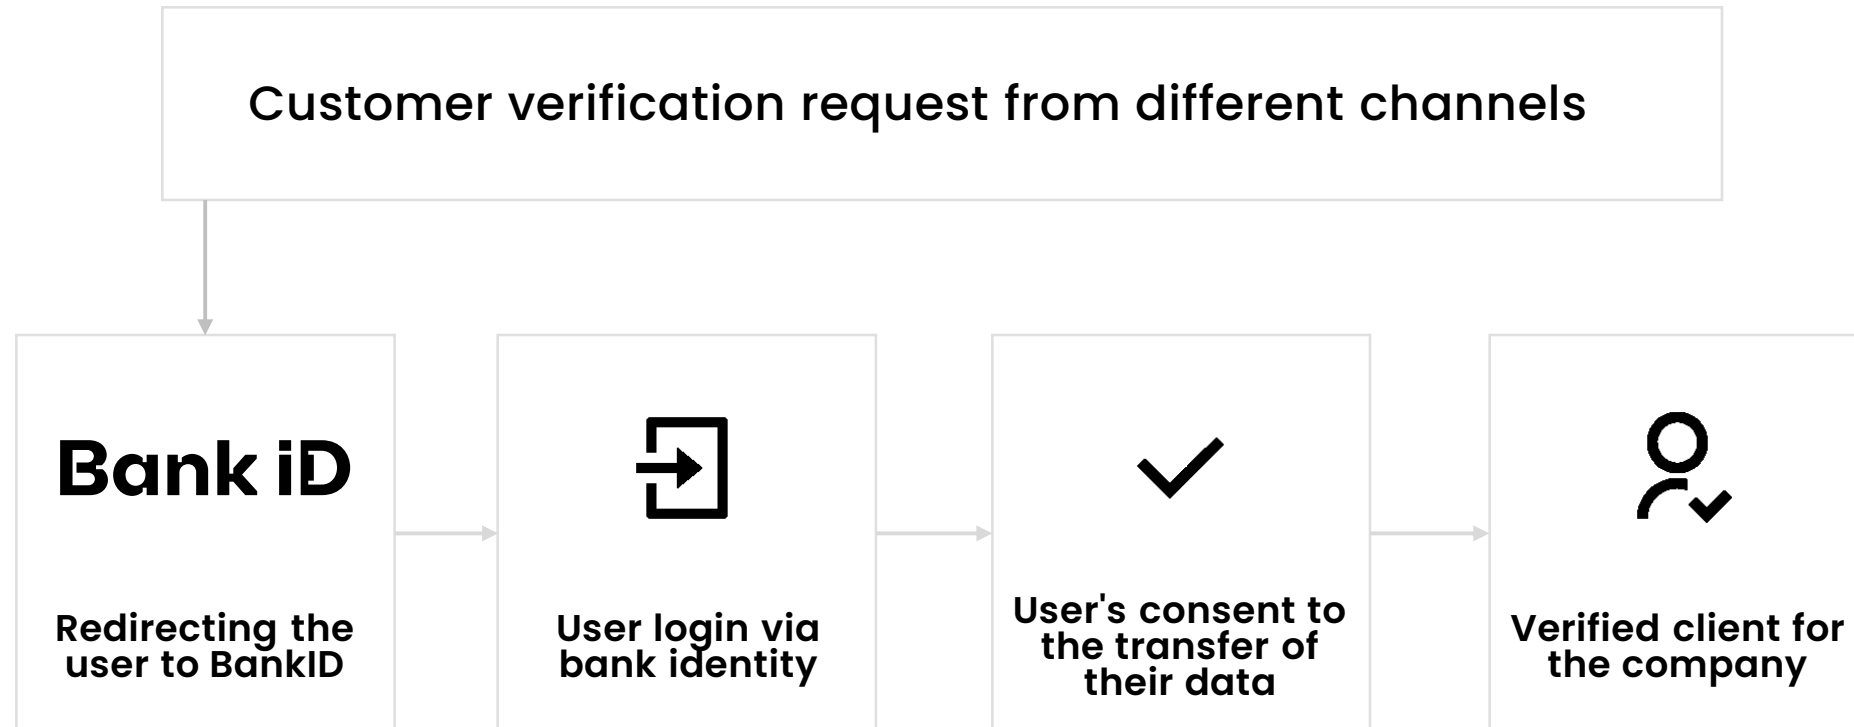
Customer verification request from different channels

Bank iD

Redirecting the user to BankID

User login via bank identity

User's consent to the transfer of their data

Verified client for the company